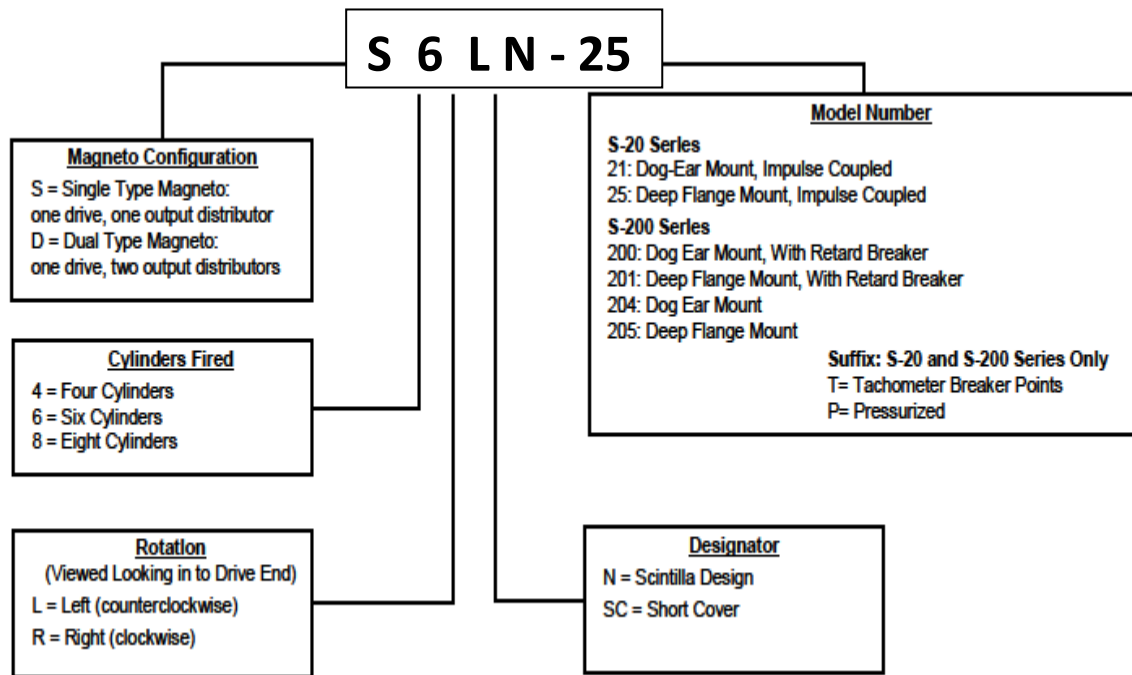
S 6 L N - 25

Magneto Configuration
S = Single Type Magneto: one drive, one output distributor
D = Dual Type Magneto: one drive, two output distributors

Cylinders Fired
4 = Four Cylinders
6 = Six Cylinders
8 = Eight Cylinders

Rotation
(Viewed Looking in to Drive End)
L = Left (counterclockwise)
R = Right (clockwise)

Model Number
S-20 Series
21: Dog-Ear Mount, Impulse Coupled
25: Deep Flange Mount, Impulse Coupled
S-200 Series
200: Dog Ear Mount, With Retard Breaker
201: Deep Flange Mount, With Retard Breaker
204: Dog Ear Mount
205: Deep Flange Mount
Suffix: S-20 and S-200 Series Only
T= Tachometer Breaker Points
P= Pressurized

Designator
N = Scintilla Design
SC = Short Cover